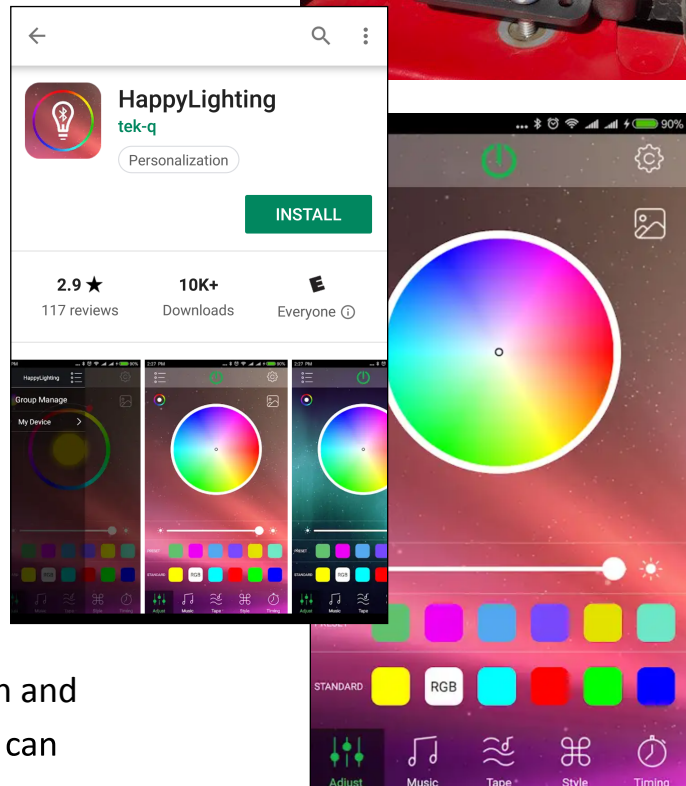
HappyLighting
tek-q
Personalization
INSTALL
2.9 ★
117 reviews
10K+
Downloads
E
Everyone ⓘ

HappyLighting
Group Manage
My Device
2:27 PM
PRESET
STANDARD
RGB
Adjust
Music
Tape
Style
Timing

90%
PRESET
STANDARD
RGB
Adjust
Music
Tape
Style
Timing

n and
can